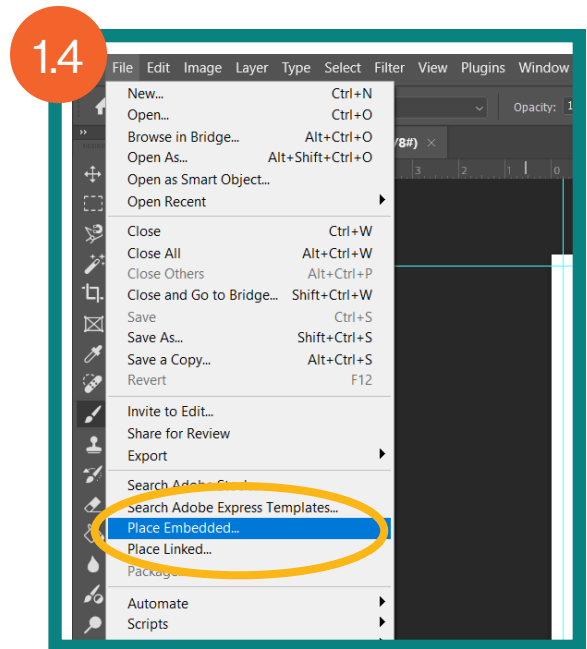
1.4

File Edit Image Layer Type Select Filter View Plugins Window

Opacity: 1

/8#) ×

2 1

New... Ctrl+N
Open... Ctrl+O
Browse in Bridge... Alt+Ctrl+O
Open As... Alt+Shift+Ctrl+O
Open as Smart Object...
Open Recent

Close Ctrl+W
Close All Alt+Ctrl+W
Close Others Alt+Ctrl+P
Close and Go to Bridge... Shift+Ctrl+W
Save Ctrl+S
Save As... Shift+Ctrl+S
Save a Copy... Alt+Ctrl+S
Revert F12

Invite to Edit...
Share for Review
Export

Search Adobe St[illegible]
Search Adobe Express Templates...
Place Embedded...
Place Linked...
Package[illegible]

Automate
Scripts